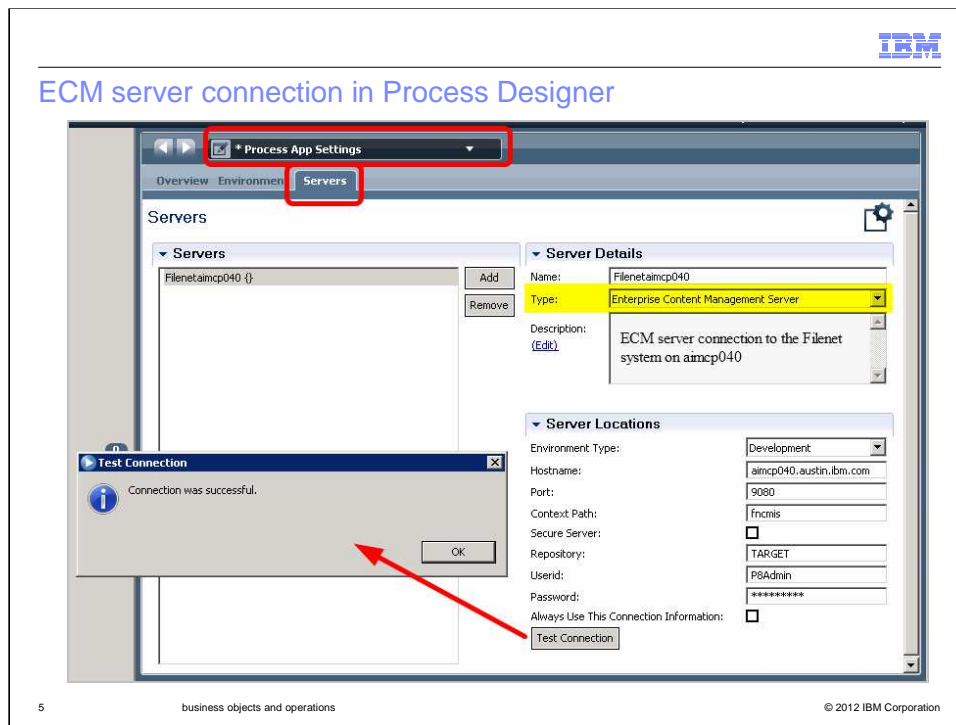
IBM

ECM server connection in Process Designer

* Process App Settings

Overview Environment Servers

Servers

Servers

Filenetaimcp040 {}

Add

Remove

Server Details

Name: Filenetaimcp040

Type: Enterprise Content Management Server

Description: (Edit)

ECM server connection to the Filenet system on aimcp040

Server Locations

Environment Type: Development

Hostname: aimcp040.austin.ibm.com

Port: 9080

Context Path: fncmis

Secure Server:

Repository: TARGET

Userid: P8Admin

Password: *********

Always Use This Connection Information:

Test Connection

Test Connection

Connection was successful.

OK

5 business objects and operations © 2012 IBM Corporation